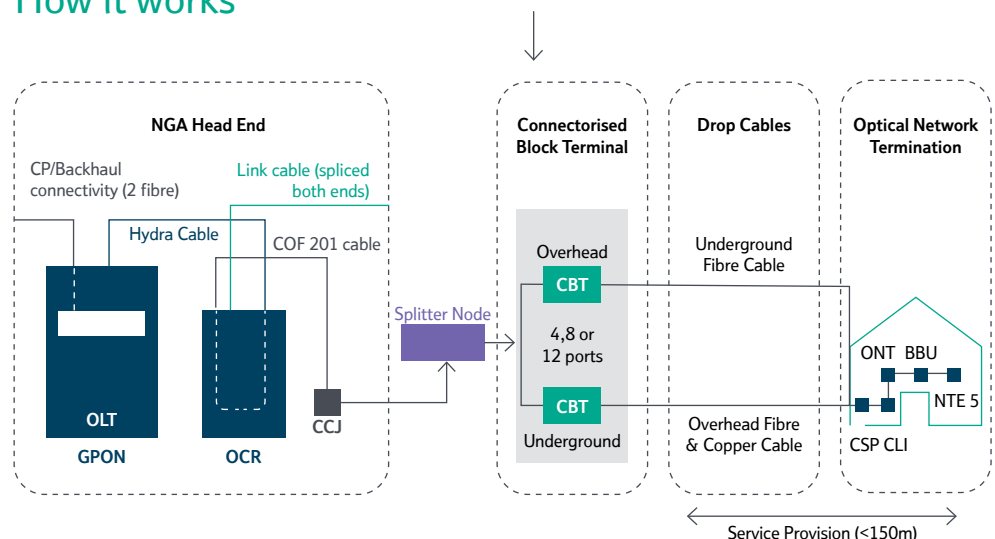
How it works

NGA Head End

CP/Backhaul connectivity (2 fibre)

Link cable (spliced both ends)

Hydra Cable

COF 201 cable

OLT

GPON

OCR

CCJ

Splitter Node

Connectorised Block Terminal

Overhead

CBT

4,8 or 12 ports

CBT

Underground

Drop Cables

Underground Fibre Cable

Overhead Fibre & Copper Cable

Optical Network Termination

ONT BBU

NTE 5

CSP CLI

Service Provision (<150m)